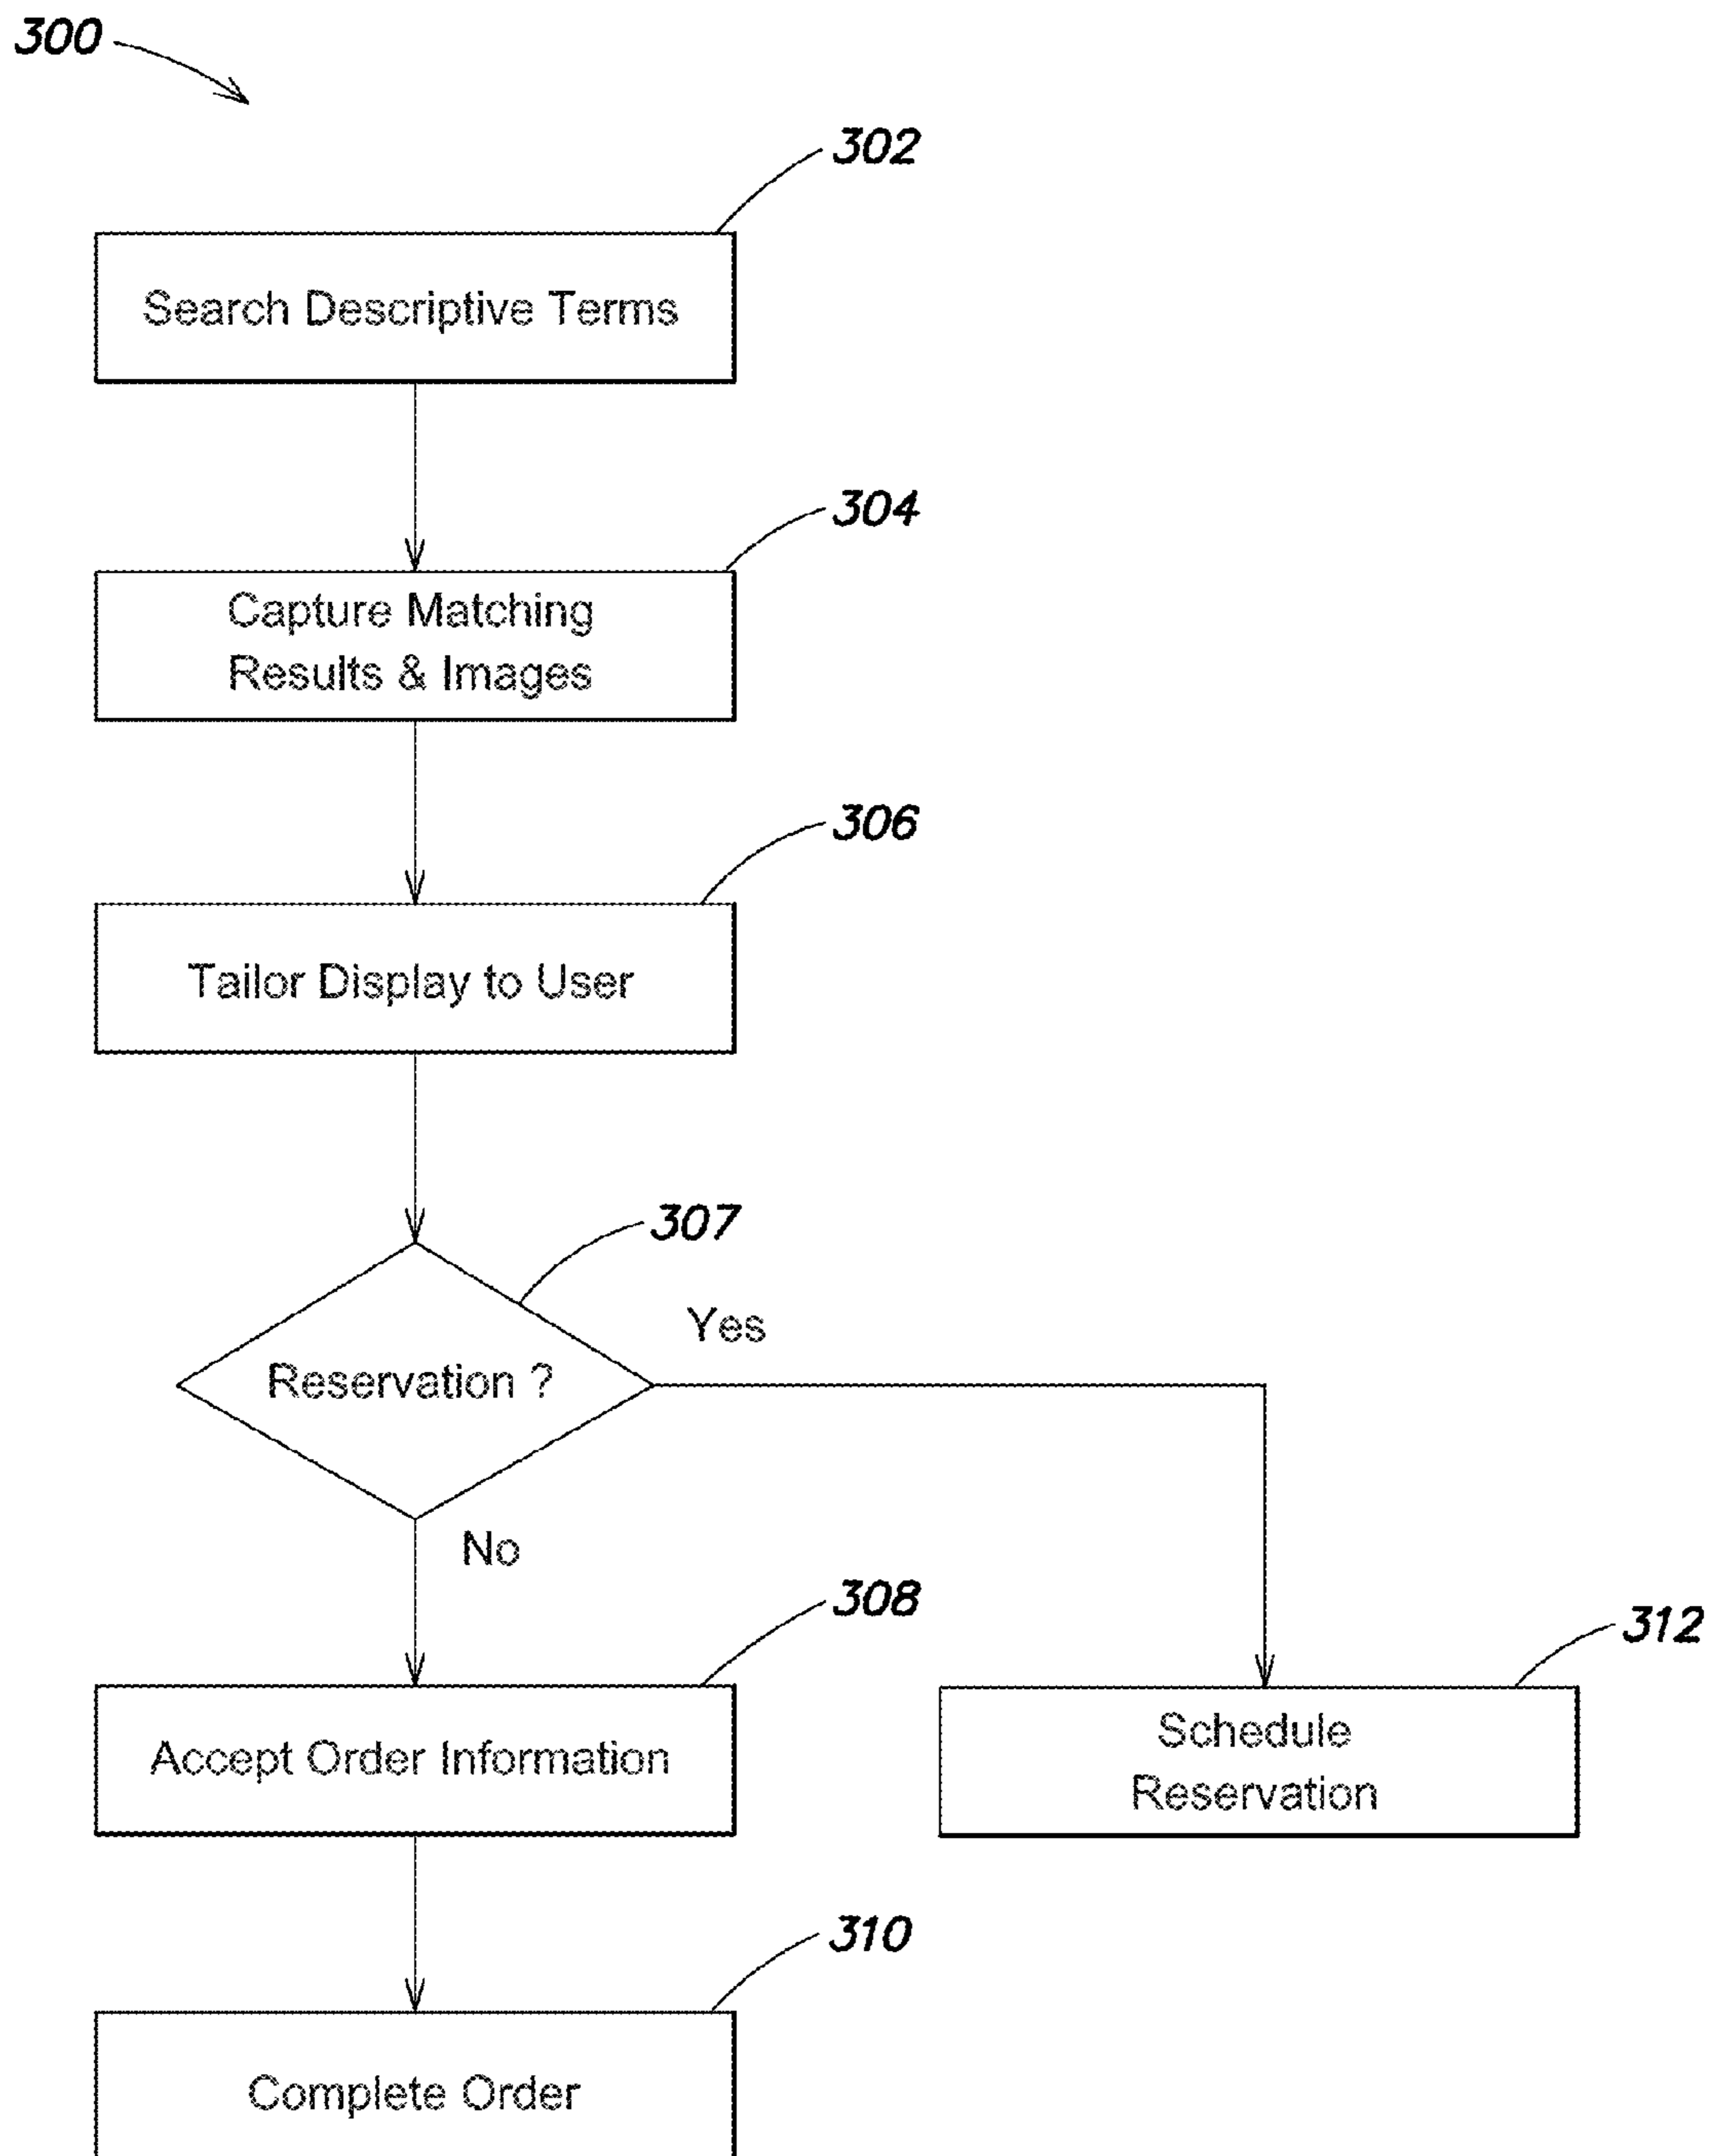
300

302

Search Descriptive Terms

304

Capture Matching Results & Images

306

Tailor Display to User

307

Reservation ?

Yes

No

308

Accept Order Information

312

Schedule Reservation

310

Complete Order